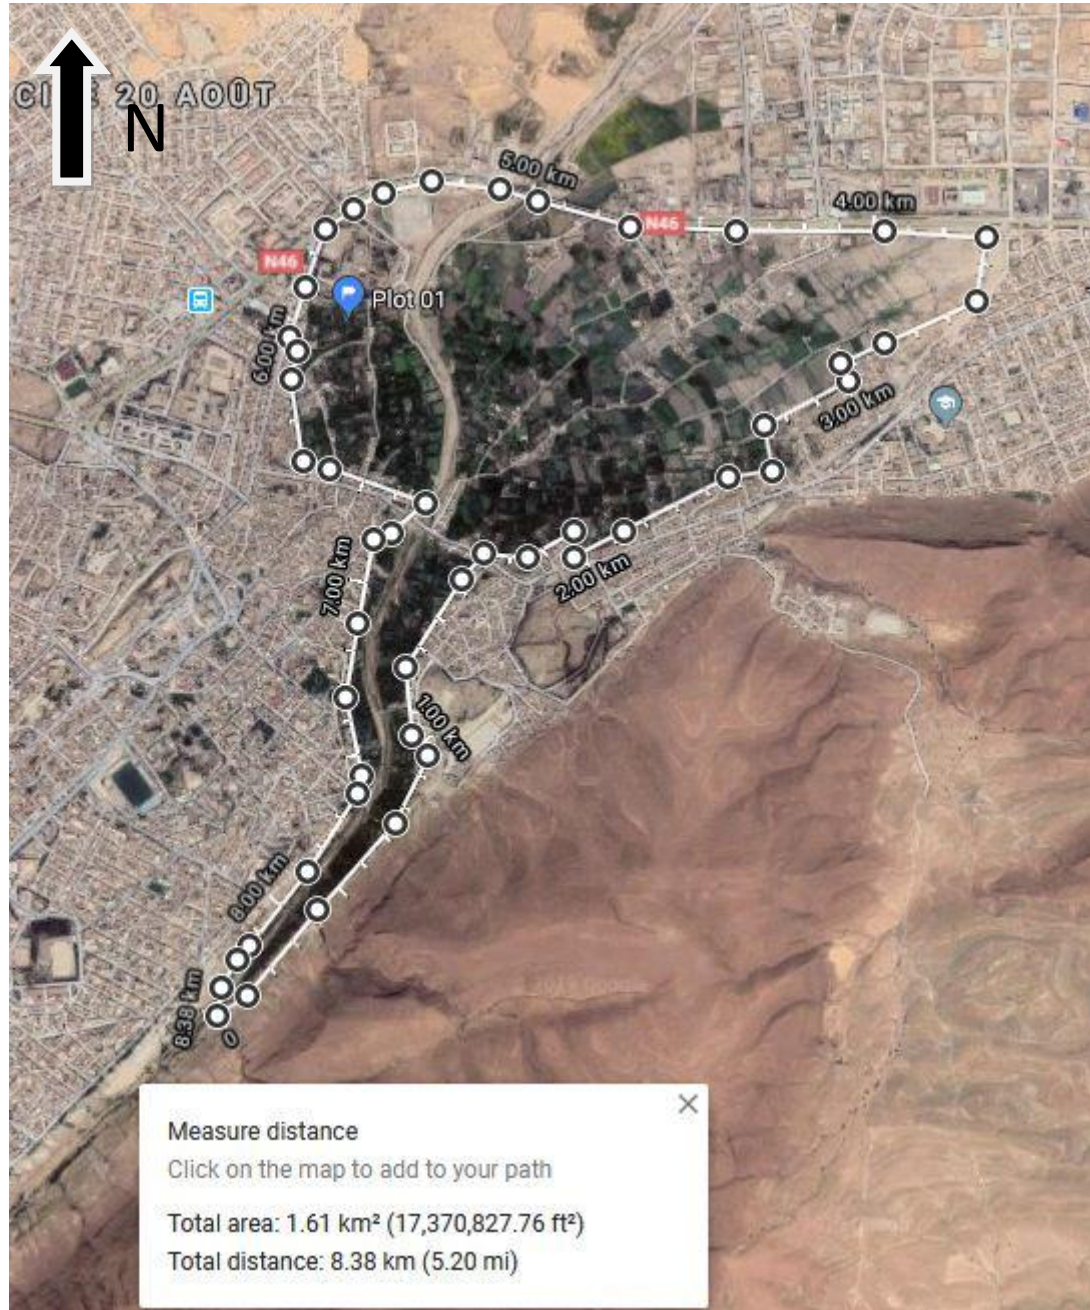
CI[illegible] 20 AOÛT
N
5.00 km
4.00 km
N46
N46
Plot 01
6.00 km
3.00 km
7.00 km
2.00 km
1.00 km
8.00 km
8.38 km
0

Measure distance
Click on the map to add to your path
Total area: 1.61 km² (17,370,827.76 ft²)
Total distance: 8.38 km (5.20 mi)